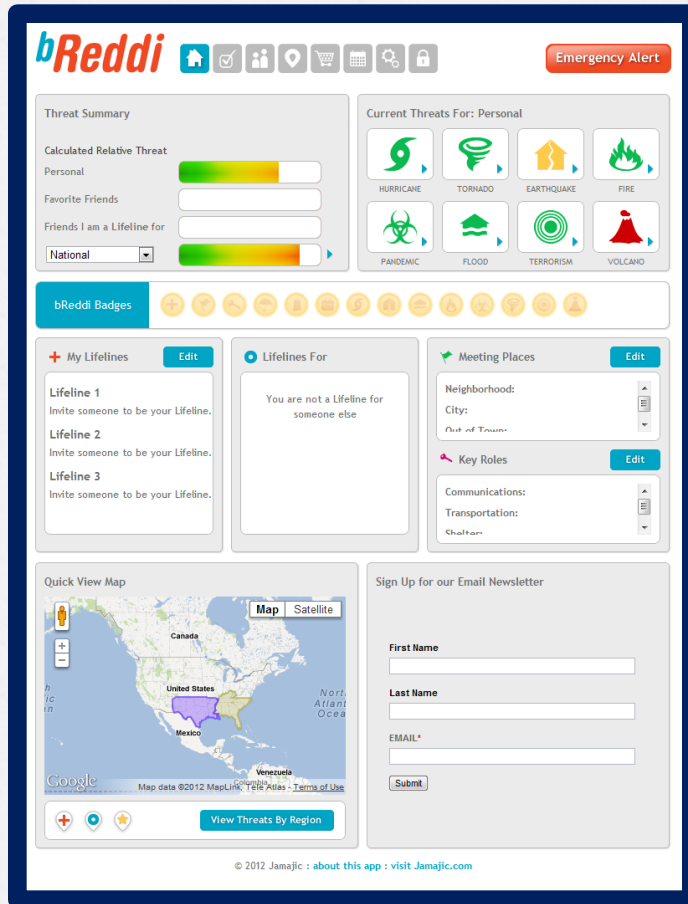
bReddi

Emergency Alert

Threat Summary

Calculated Relative Threat
Personal
Favorite Friends
Friends I am a Lifeline for
National

Current Threats For: Personal

HURRICANE
TORNADO
EARTHQUAKE
FIRE
PANDEMIC
FLOOD
TERRORISM
VOLCANO

bReddi Badges

My Lifelines
Edit

Lifeline 1
Invite someone to be your Lifeline.
Lifeline 2
Invite someone to be your Lifeline.
Lifeline 3
Invite someone to be your Lifeline.

Lifelines For

You are not a Lifeline for someone else

Meeting Places
Edit

Neighborhood:
City:
Out of Town:

Key Roles
Edit

Communications:
Transportation:
Shelter:

Quick View Map

Map
Satellite
Canada
United States
Mexico
North Atlantic Ocean
Venezuela
Colombia
Google
Map data ©2012 MapLink, Tele Atlas - Terms of Use

View Threats By Region

Sign Up for our Email Newsletter

First Name
Last Name
EMAIL*
Submit

© 2012 Jamajic : about this app : visit Jamajic.com